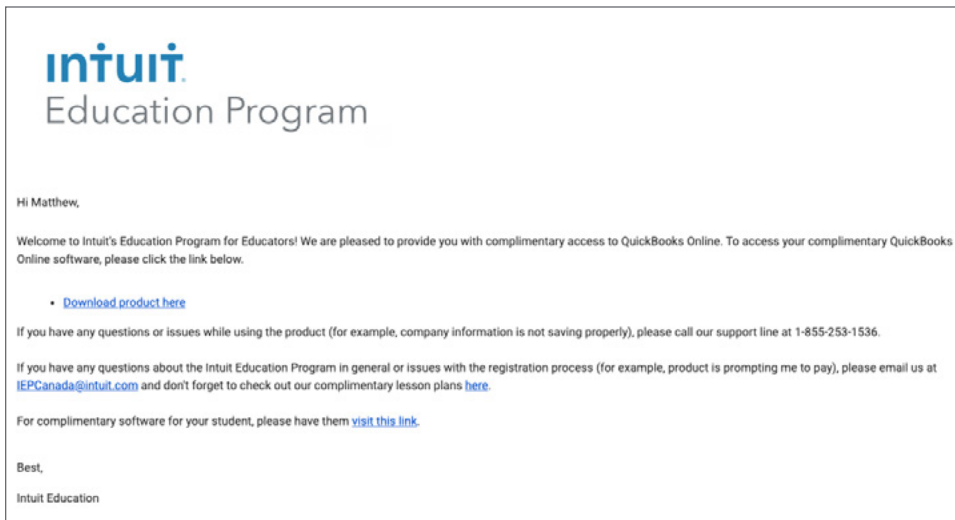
intuit.
Education Program

Hi Matthew,

Welcome to Intuit's Education Program for Educators! We are pleased to provide you with complimentary access to QuickBooks Online. To access your complimentary QuickBooks Online software, please click the link below.

- Download product here

If you have any questions or issues while using the product (for example, company information is not saving properly), please call our support line at 1-855-253-1536.

If you have any questions about the Intuit Education Program in general or issues with the registration process (for example, product is prompting me to pay), please email us at IEPCanada@intuit.com and don't forget to check out our complimentary lesson plans here.

For complimentary software for your student, please have them visit this link.

Best,

Intuit Education